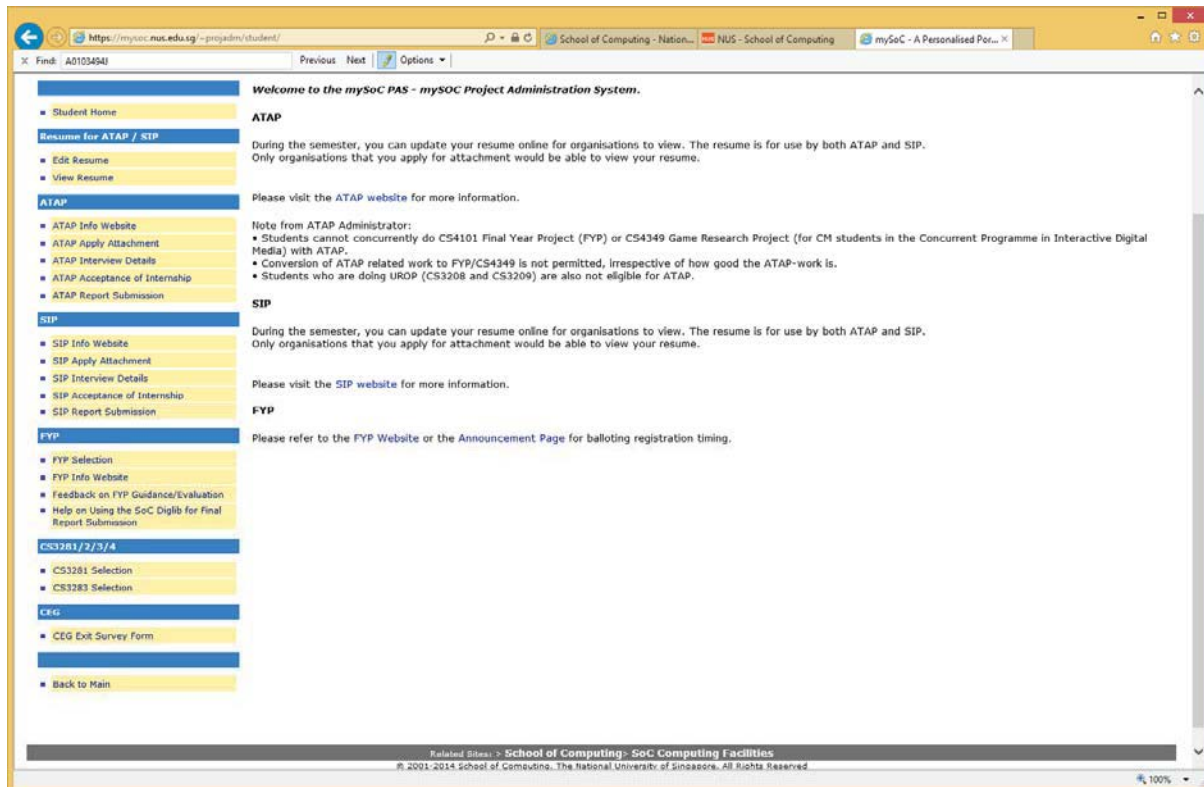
https://mysoc.nus.edu.sg/~projadm/student/

School of Computing - Nation...

NUS - School of Computing

mySoC - A Personalised Por...

Find: A0103494J

Previous Next Options

Student Home

Resume for ATAP / SIP

Edit Resume

View Resume

ATAP

ATAP Info Website

ATAP Apply Attachment

ATAP Interview Details

ATAP Acceptance of Internship

ATAP Report Submission

SIP

SIP Info Website

SIP Apply Attachment

SIP Interview Details

SIP Acceptance of Internship

SIP Report Submission

FYP

FYP Selection

FYP Info Website

Feedback on FYP Guidance/Evaluation

Help on Using the SoC Diglib for Final Report Submission

CS3281/2/3/4

CS3281 Selection

CS3283 Selection

CEG

CEG Exit Survey Form

Back to Main

Welcome to the mySoC PAS - mySOC Project Administration System.

ATAP

During the semester, you can update your resume online for organisations to view. The resume is for use by both ATAP and SIP.
Only organisations that you apply for attachment would be able to view your resume.

Please visit the ATAP website for more information.

Note from ATAP Administrator:
• Students cannot concurrently do CS4101 Final Year Project (FYP) or CS4349 Game Research Project (for CM students in the Concurrent Programme in Interactive Digital Media) with ATAP.
• Conversion of ATAP related work to FYP/CS4349 is not permitted, irrespective of how good the ATAP-work is.
• Students who are doing UROP (CS3208 and CS3209) are also not eligible for ATAP.

SIP

During the semester, you can update your resume online for organisations to view. The resume is for use by both ATAP and SIP.
Only organisations that you apply for attachment would be able to view your resume.

Please visit the SIP website for more information.

FYP

Please refer to the FYP Website or the Announcement Page for balloting registration timing.

Related Sites: > School of Computing> SoC Computing Facilities

© 2001-2014 School of Computing, The National University of Singapore. All Rights Reserved

100%